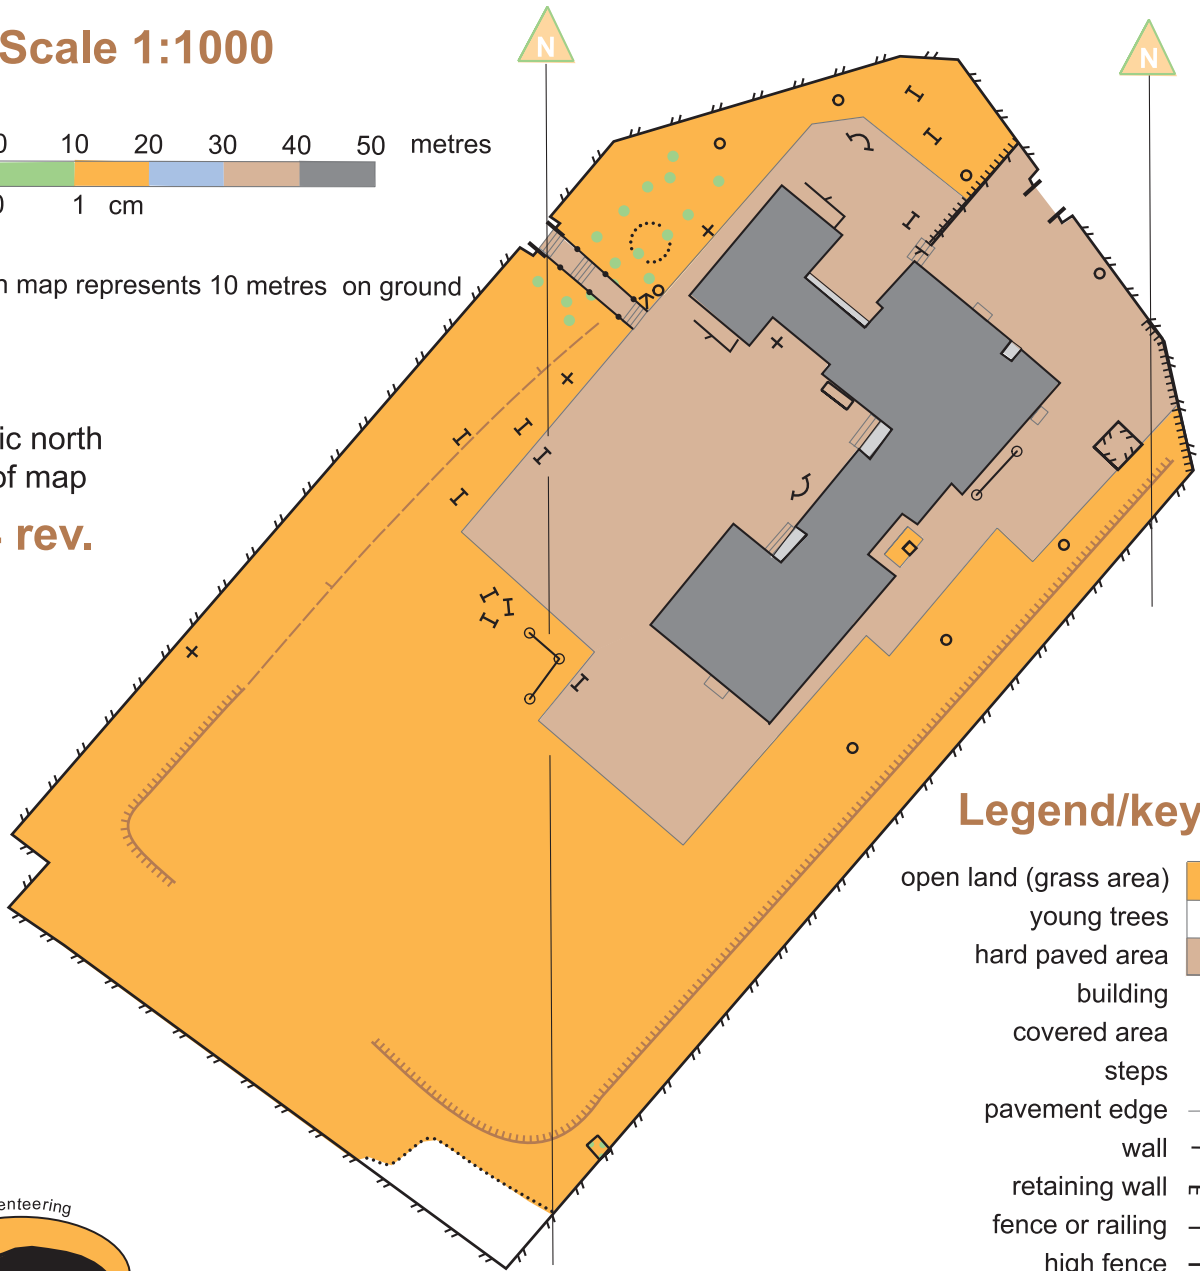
Scale 1:1000

0 10 20 30 40 50 metres

0 1 cm

n map represents 10 metres on ground

ic north
of map

rev.

N

N

Legend/key

open land (grass area)
young trees
hard paved area
building
covered area
steps
pavement edge
wall
retaining wall
fence or railing
high fence

enteering